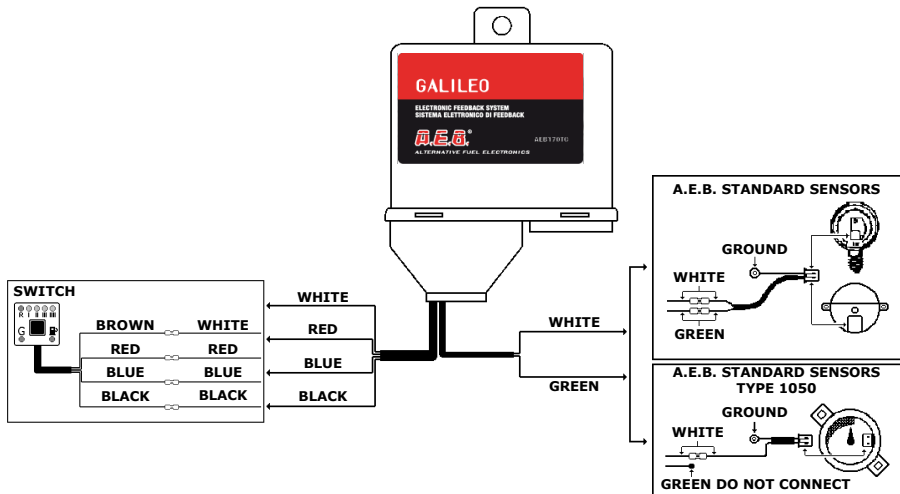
GALILEO

ELECTRONIC FEEDBACK SYSTEM
SISTEMA ELETTRONICO DI FEEDBACK

A.E.B.®

AEB170TG

ALTERNATIVE FUEL ELECTRONICS

SWITCH

R

G

BROWN

WHITE

RED

RED

BLUE

BLUE

BLACK

BLACK

WHITE

RED

BLUE

BLACK

WHITE

GREEN

A.E.B. STANDARD SENSORS

GROUND

WHITE

GREEN

A.E.B. STANDARD SENSORS TYPE 1050

GROUND

WHITE

GREEN DO NOT CONNECT